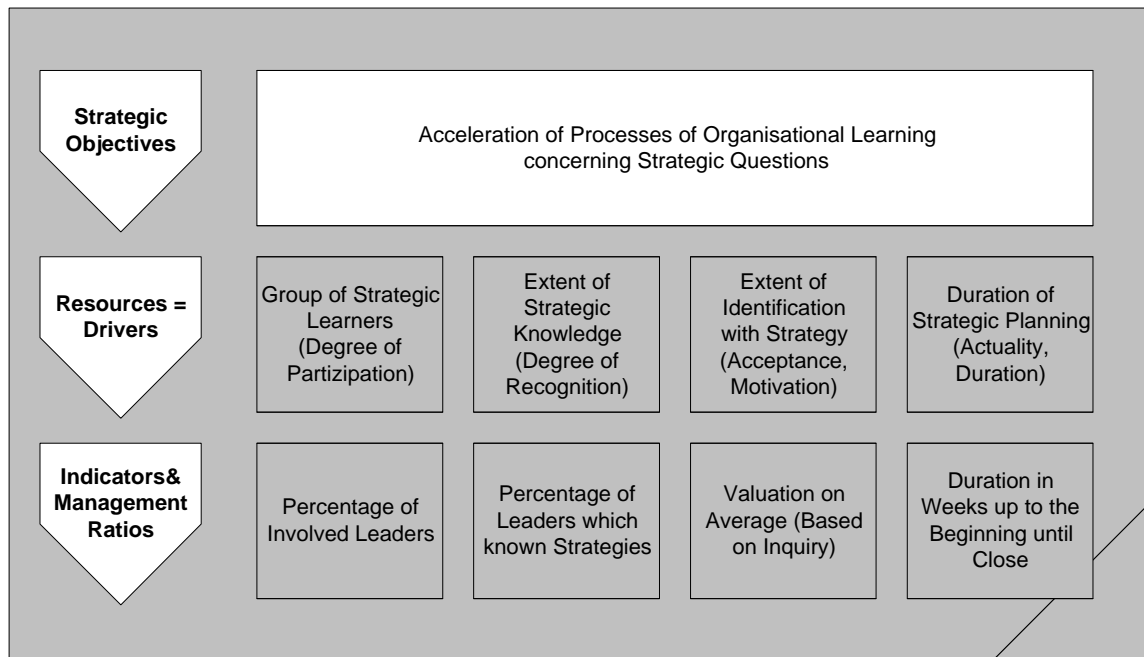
Strategic Objectives

Acceleration of Processes of Organisational Learning concerning Strategic Questions

Resources = Drivers

Group of Strategic Learners (Degree of Partizipation)

Extent of Strategic Knowledge (Degree of Recognition)

Extent of Identification with Strategy (Acceptance, Motivation)

Duration of Strategic Planning (Actuality, Duration)

Indicators& Management Ratios

Percentage of Involved Leaders

Percentage of Leaders which known Strategies

Valuation on Average (Based on Inquiry)

Duration in Weeks up to the Beginning until Close